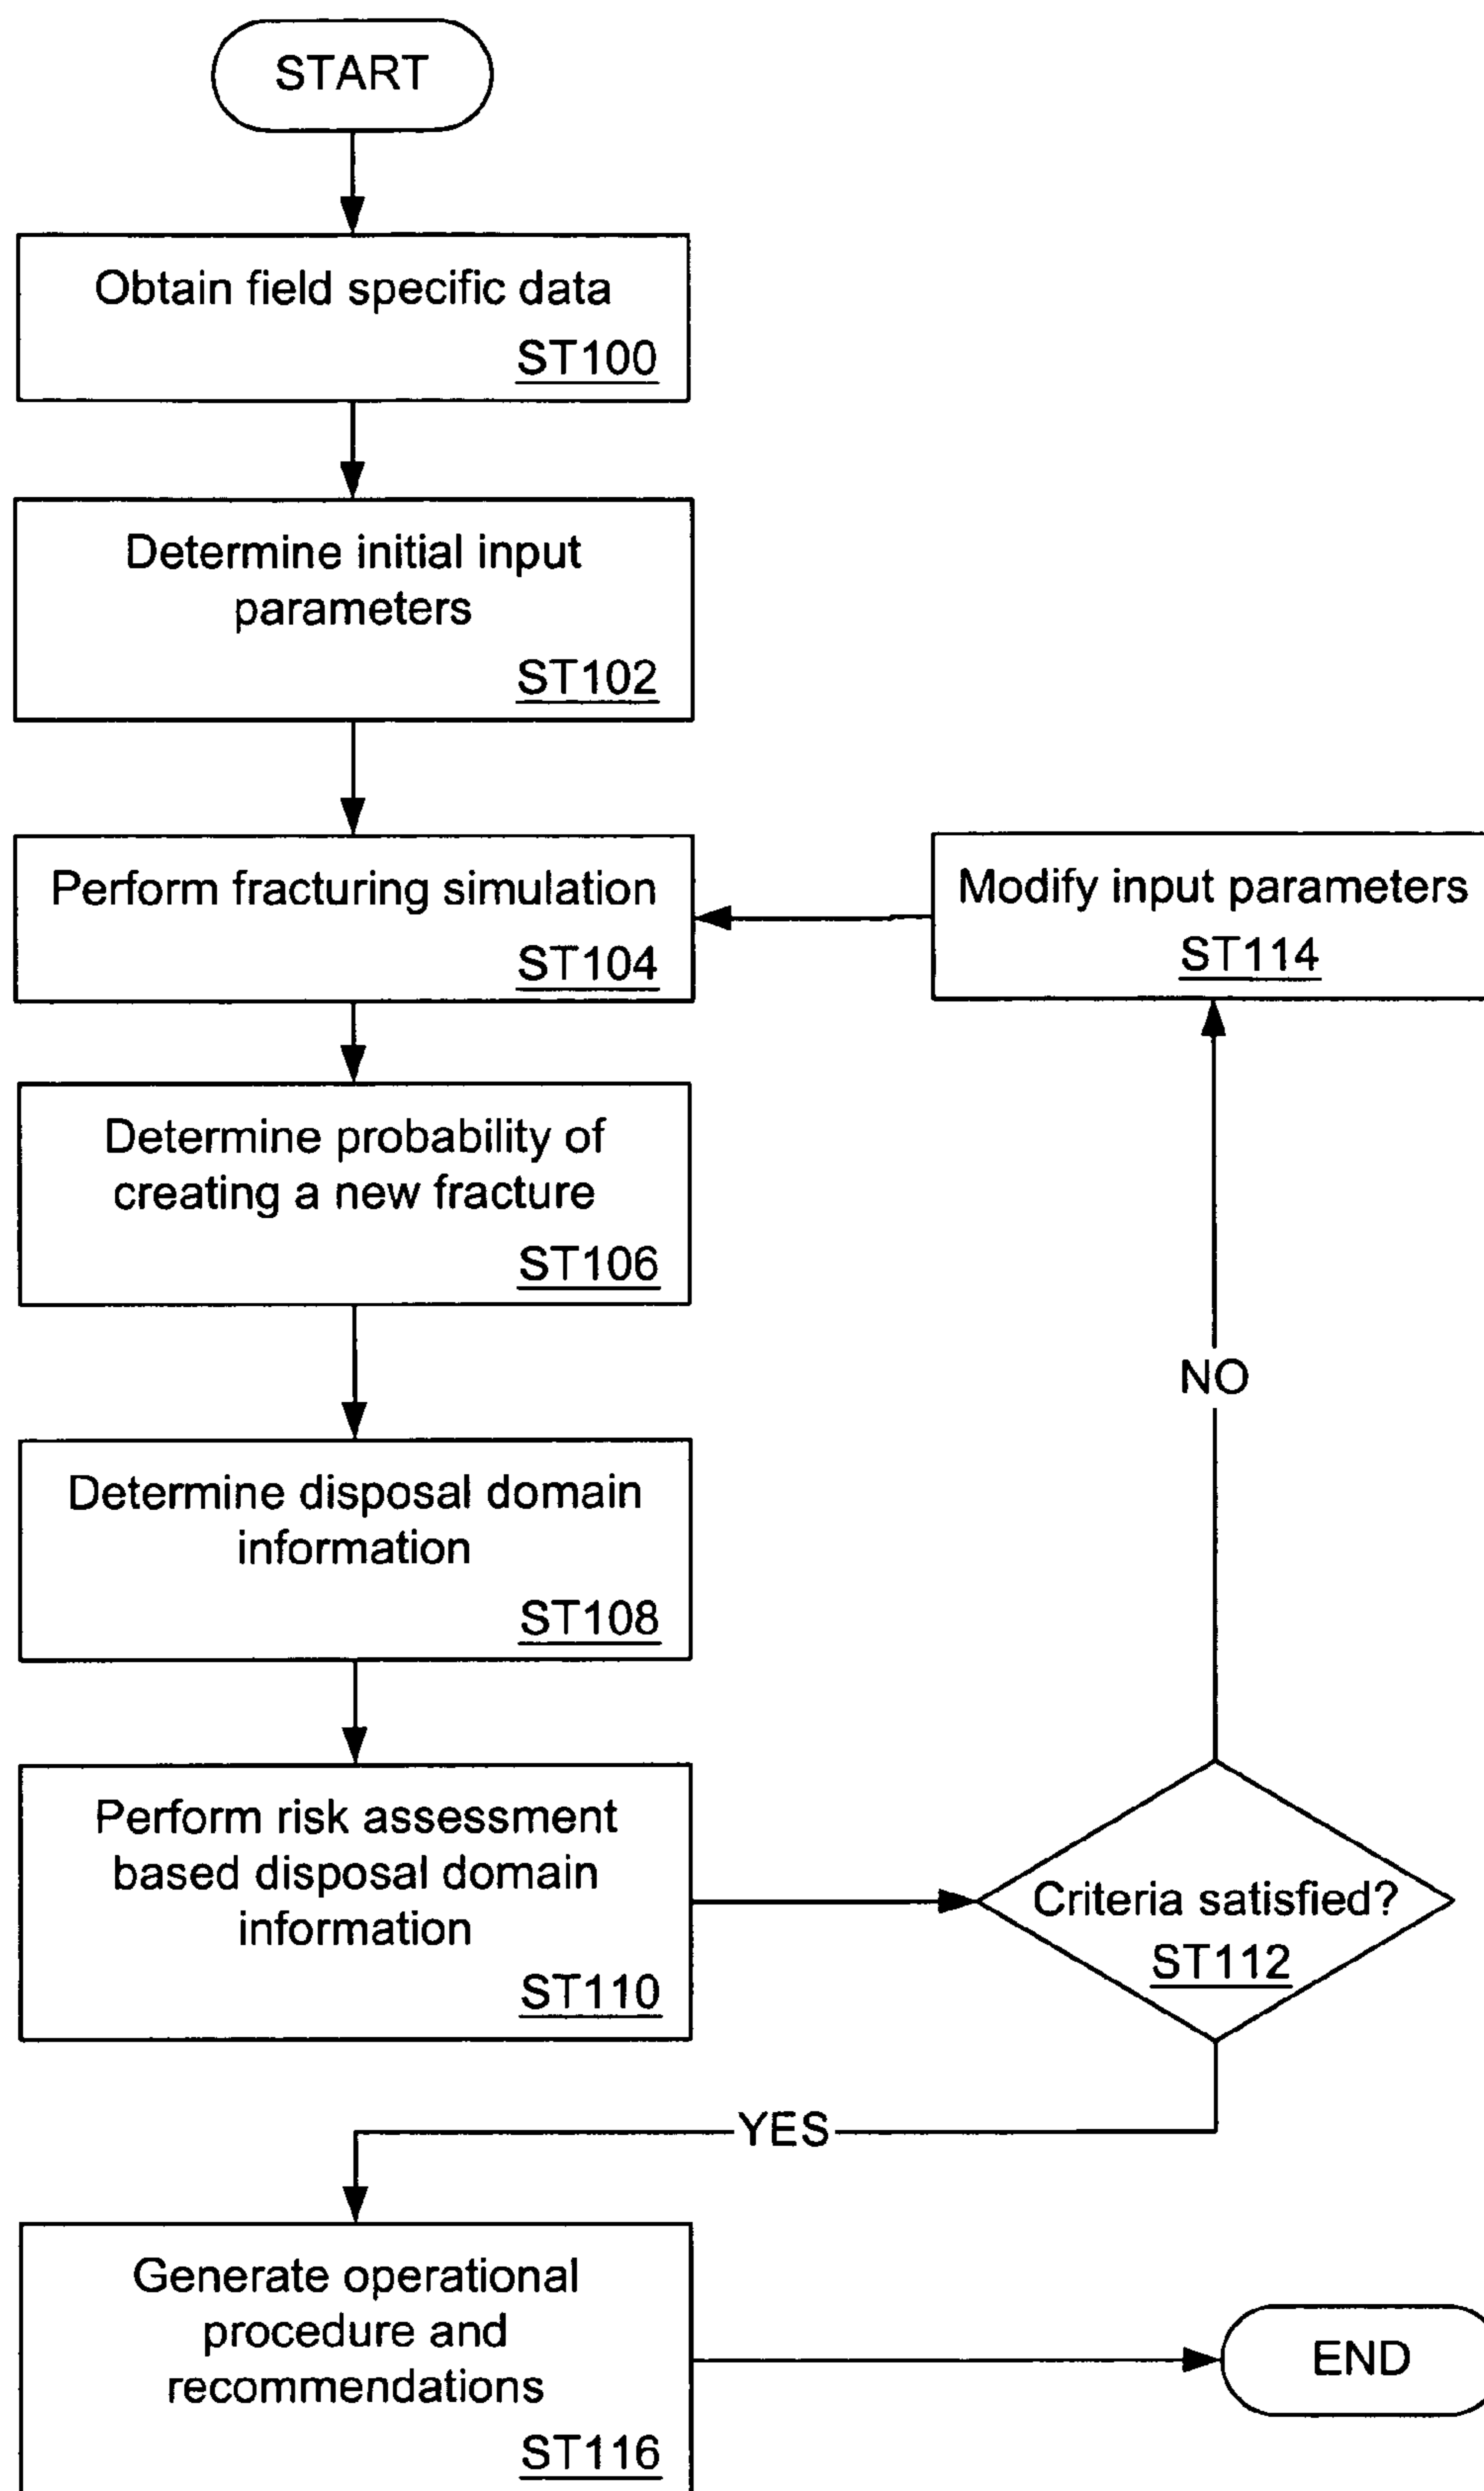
START

Obtain field specific data
ST100

Determine initial input parameters
ST102

Perform fracturing simulation
ST104

Modify input parameters
ST114

Determine probability of creating a new fracture
ST106

NO

Determine disposal domain information
ST108

Perform risk assessment based disposal domain information
ST110

Criteria satisfied?
ST112

YES

Generate operational procedure and recommendations
ST116

END